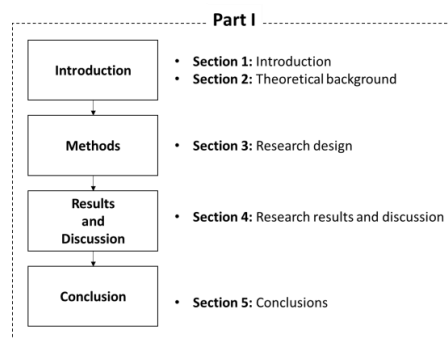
Part I

Introduction

- **Section 1:** Introduction
- **Section 2:** Theoretical background

Methods

- **Section 3:** Research design

Results and Discussion

- **Section 4:** Research results and discussion

Conclusion

- **Section 5:** Conclusions